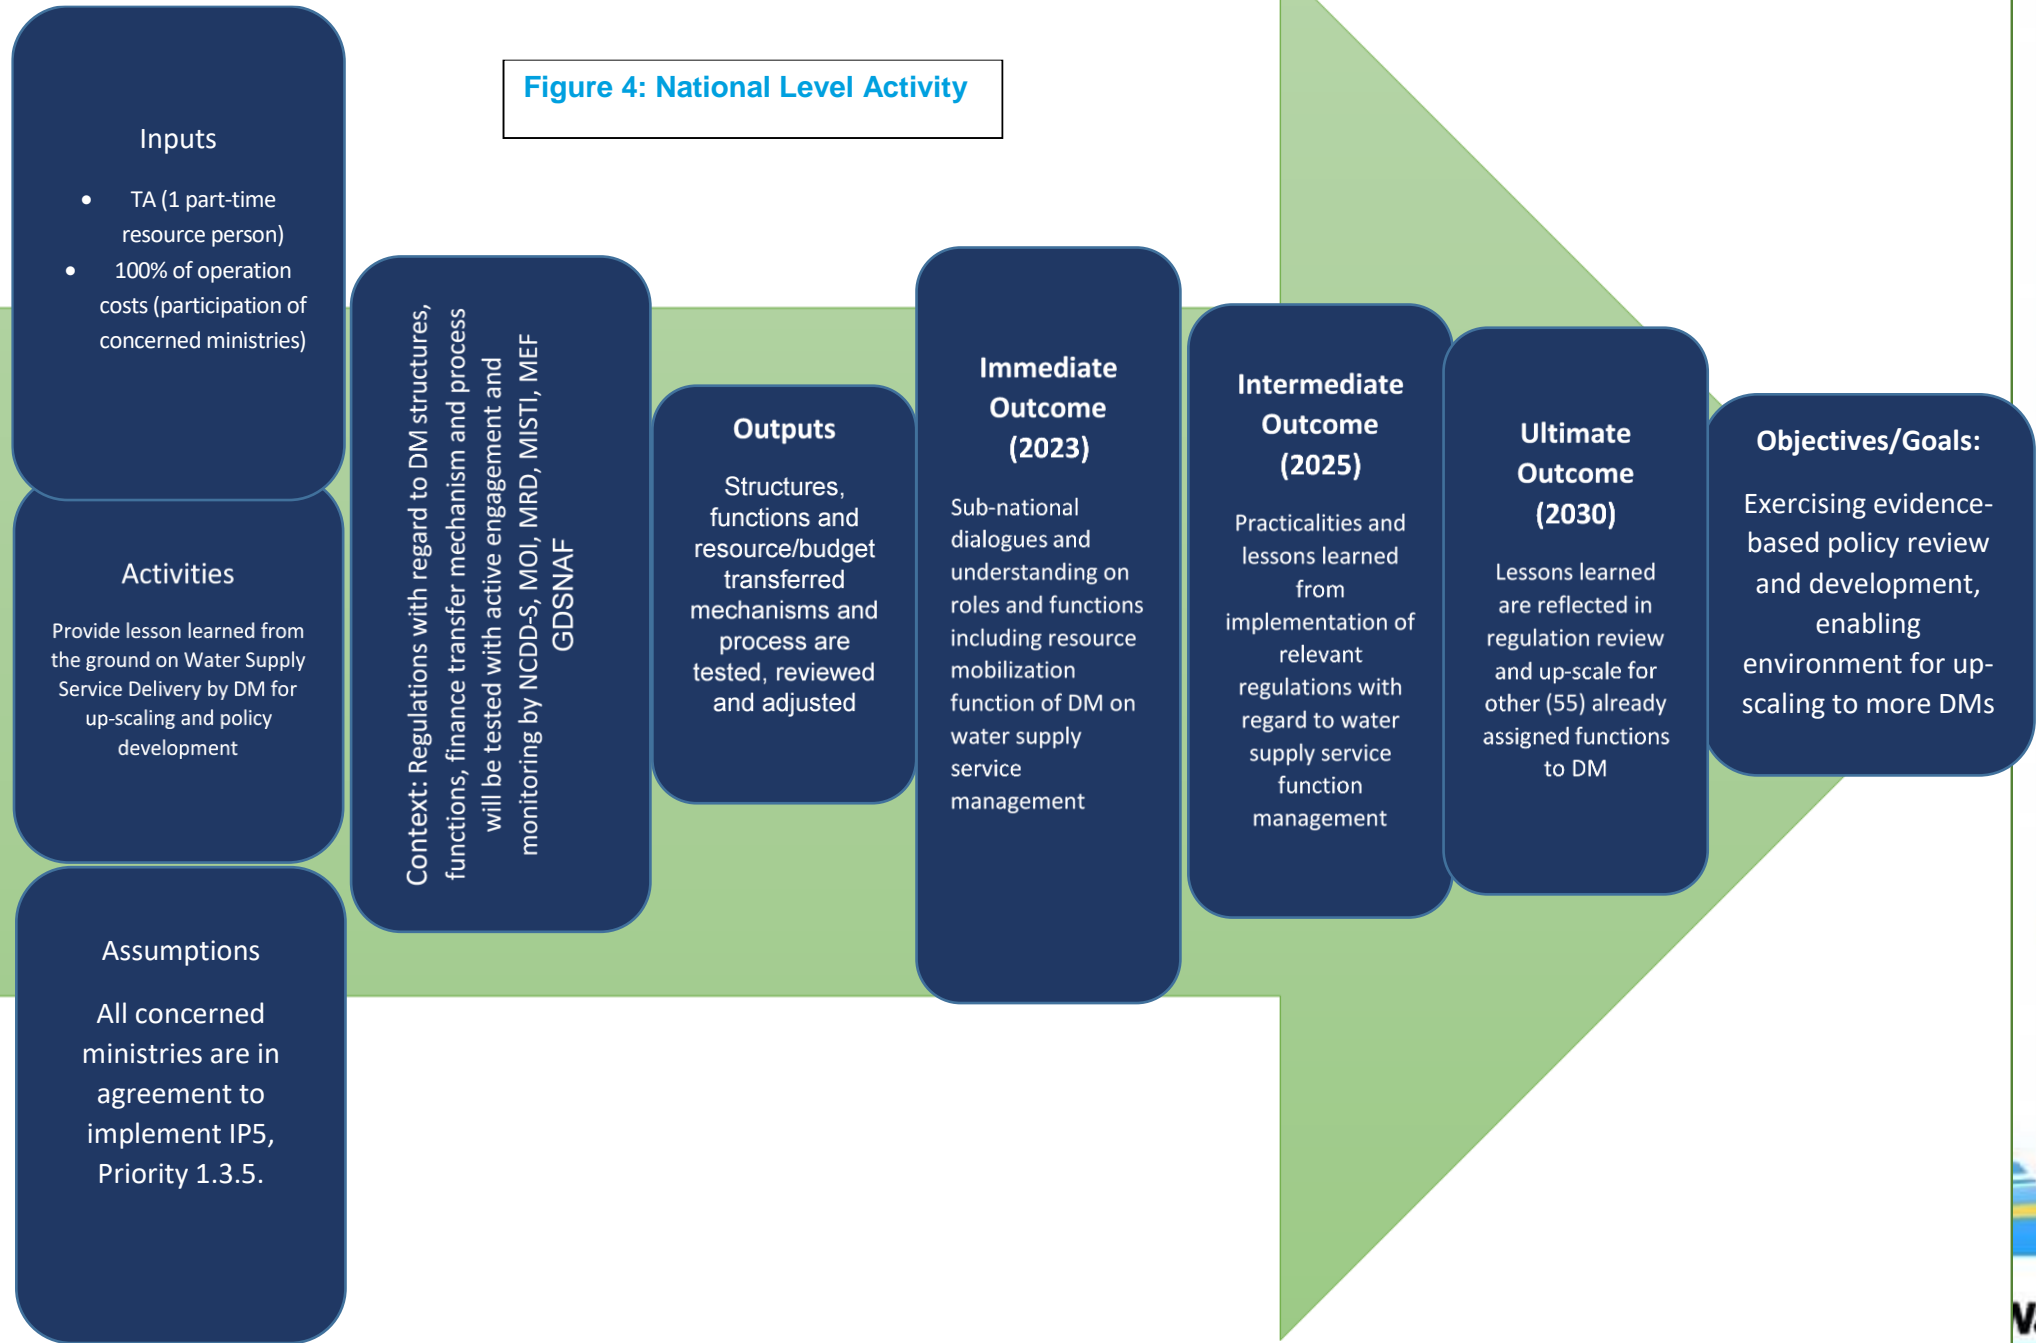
Figure 4: National Level Activity

Inputs

- TA (1 part-time resource person)
- 100% of operation costs (participation of concerned ministries)

Activities

Provide lesson learned from the ground on Water Supply Service Delivery by DM for up-scaling and policy development

Assumptions

All concerned ministries are in agreement to implement IP5, Priority 1.3.5.

Context: Regulations with regard to DM structures, functions, finance transfer mechanism and process will be tested with active engagement and monitoring by NCDD-S, MOI, MRD, MISTI, MEF GDSNAF

Outputs

Structures, functions and resource/budget transferred mechanisms and process are tested, reviewed and adjusted

Immediate Outcome (2023)

Sub-national dialogues and understanding on roles and functions including resource mobilization function of DM on water supply service management

Intermediate Outcome (2025)

Practicalities and lessons learned from implementation of relevant regulations with regard to water supply service function management

Ultimate Outcome (2030)

Lessons learned are reflected in regulation review and up-scale for other (55) already assigned functions to DM

Objectives/Goals:

Exercising evidence-based policy review and development, enabling environment for up-scaling to more DMs